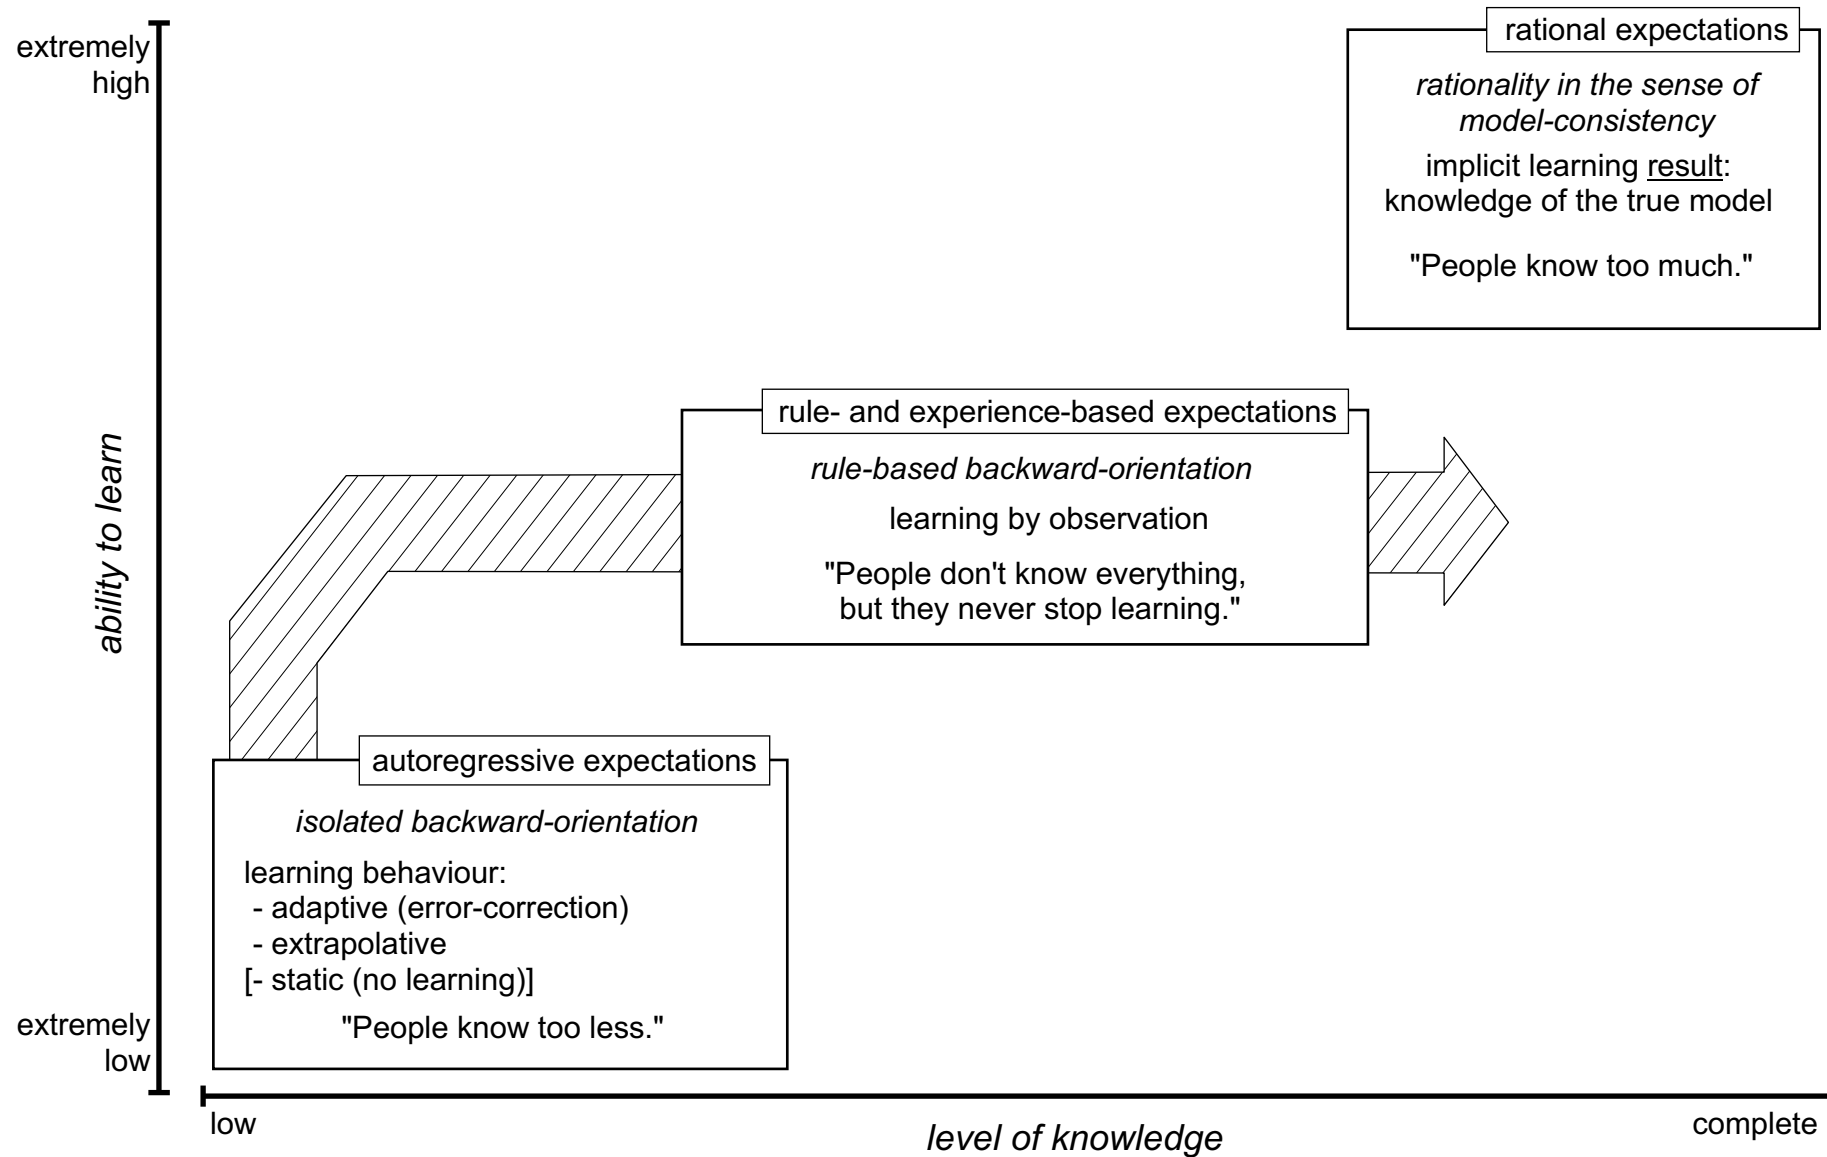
extremely high

rational expectations

rationality in the sense of model-consistency

implicit learning result: knowledge of the true model

"People know too much."

ability to learn

rule- and experience-based expectations

rule-based backward-orientation

learning by observation

"People don't know everything, but they never stop learning."

autoregressive expectations

isolated backward-orientation

learning behaviour:
- adaptive (error-correction)
- extrapolative
[- static (no learning)]

"People know too less."

extremely low

low

level of knowledge

complete